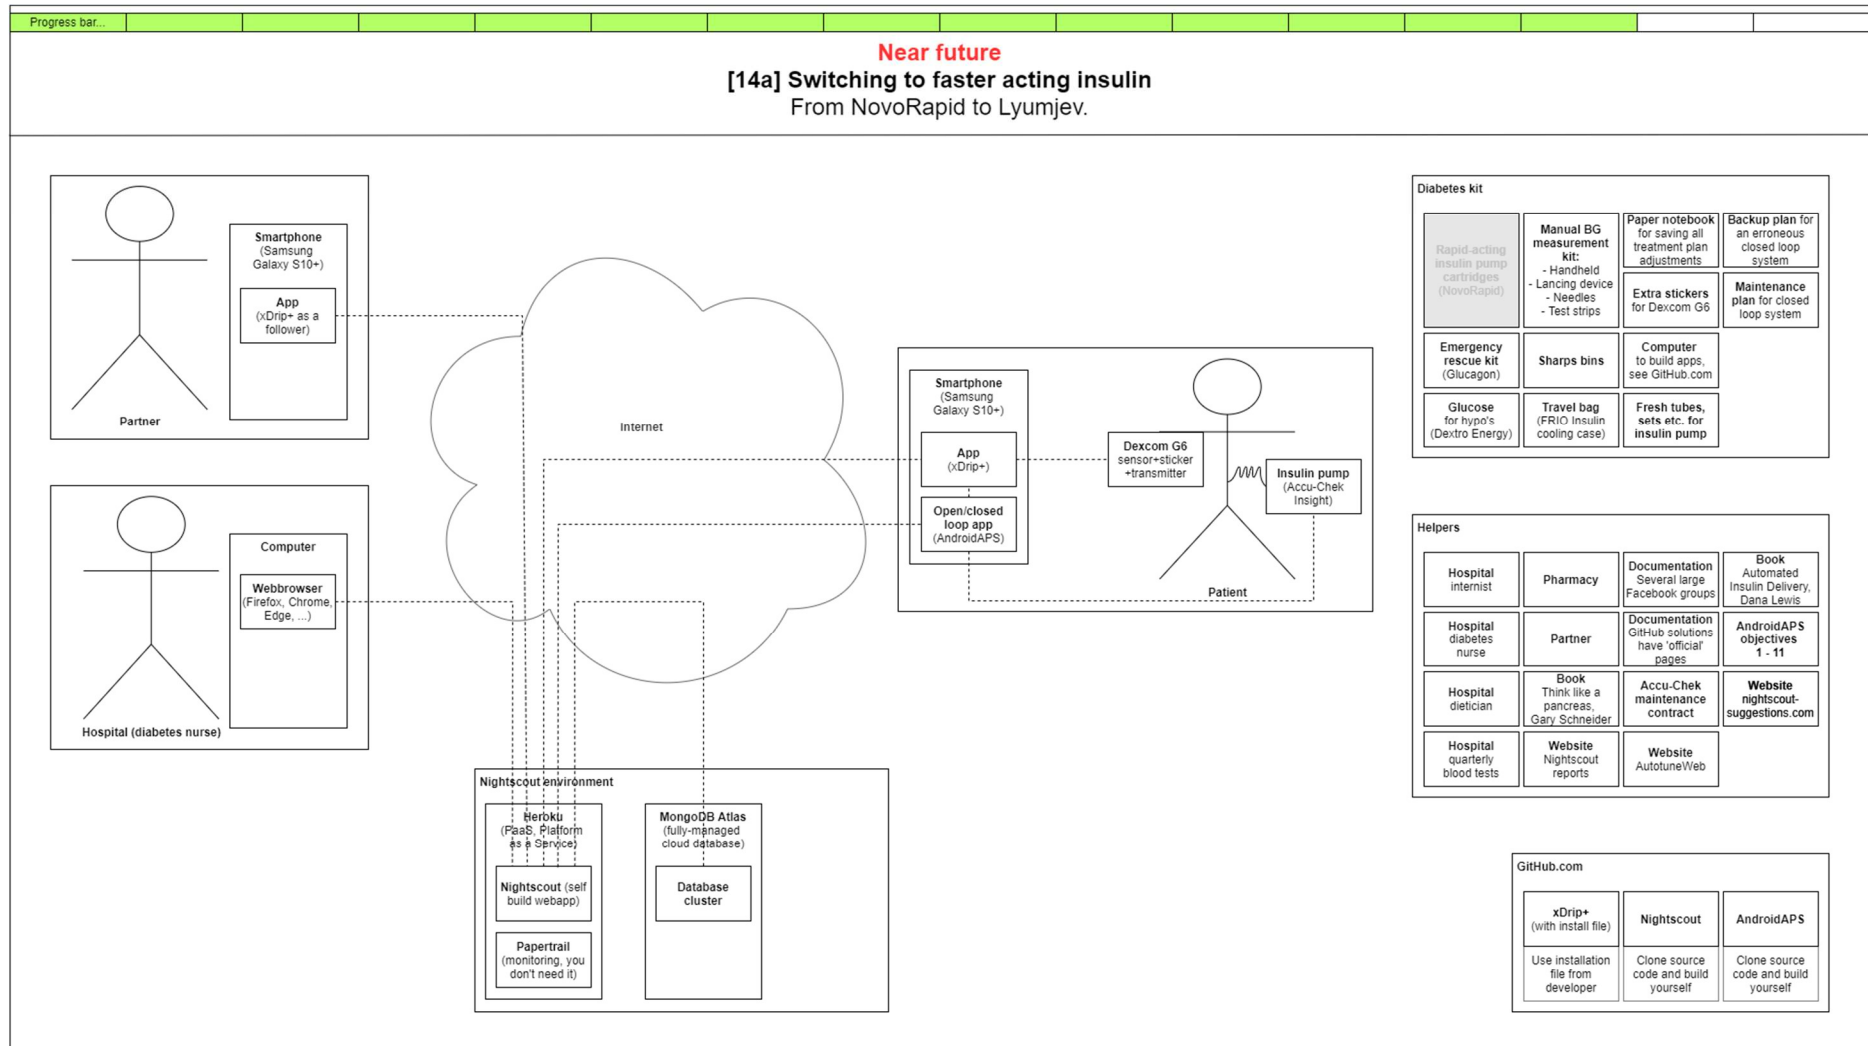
Progress bar...

Near future

[14a] Switching to faster acting insulin

From NovoRapid to Lyumjev.

Smartphone (Samsung Galaxy S10+)

App (xDrip+ as a follower)

Partner

Computer

Webbrowser (Firefox, Chrome, Edge, ...)

Hospital (diabetes nurse)

Internet

Smartphone (Samsung Galaxy S10+)

App (xDrip+)

Open/closed loop app (AndroidAPS)

Dexcom G6 sensor+sticker +transmitter

Insulin pump (Accu-Chek Insight)

Patient

Nightscout environment

Heroku (PaaS, Platform as a Service)

Nightscout (self build webapp)

Papertrail (monitoring, you don't need it)

MongoDB Atlas (fully-managed cloud database)

Database cluster

Diabetes kit

| Rapid-acting insulin pump cartridges (NovoRapid) | Manual BG measurement kit: - Handheld - Lancing device - Needles - Test strips | Paper notebook for saving all treatment plan adjustments | Backup plan for an erroneous closed loop system |
|---|---|---|---|
| | | Extra stickers for Dexcom G6 | Maintenance plan for closed loop system |
| Emergency rescue kit (Glucagon) | Sharps bins | Computer to build apps, see GitHub.com | |
| Glucose for hypo's (Dextro Energy) | Travel bag (FRIO Insulin cooling case) | Fresh tubes, sets etc. for insulin pump | |

Helpers

| Hospital internist | Pharmacy | Documentation Several large Facebook groups | Book Automated Insulin Delivery, Dana Lewis |
|---|---|---|---|
| Hospital diabetes nurse | Partner | Documentation GitHub solutions have 'official' pages | AndroidAPS objectives 1 - 11 |
| Hospital dietician | Book Think like a pancreas, Gary Schneider | Accu-Chek maintenance contract | Website nightscout-suggestions.com |
| Hospital quarterly blood tests | Website Nightscout reports | Website AutotuneWeb | |

GitHub.com

| xDrip+ (with install file) | Nightscout | AndroidAPS |
|---|---|---|
| Use installation file from developer | Clone source code and build yourself | Clone source code and build yourself |